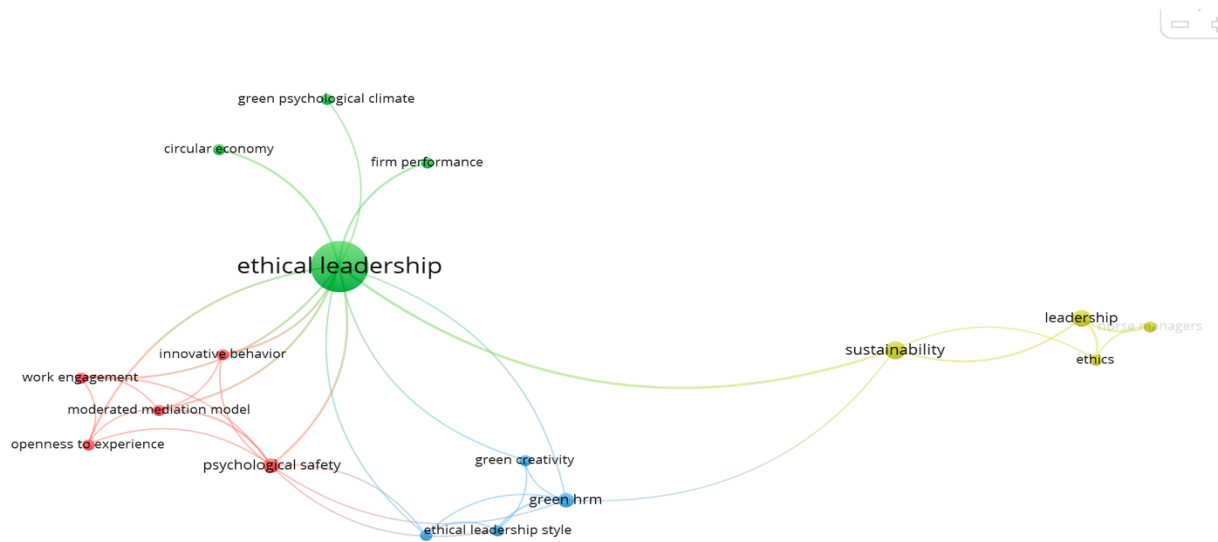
green psychological climate
circular economy
firm performance
ethical leadership
leadership
nurse managers
sustainability
ethics
innovative behavior
work engagement
moderated mediation model
openness to experience
psychological safety
green creativity
green hrm
ethical leadership style